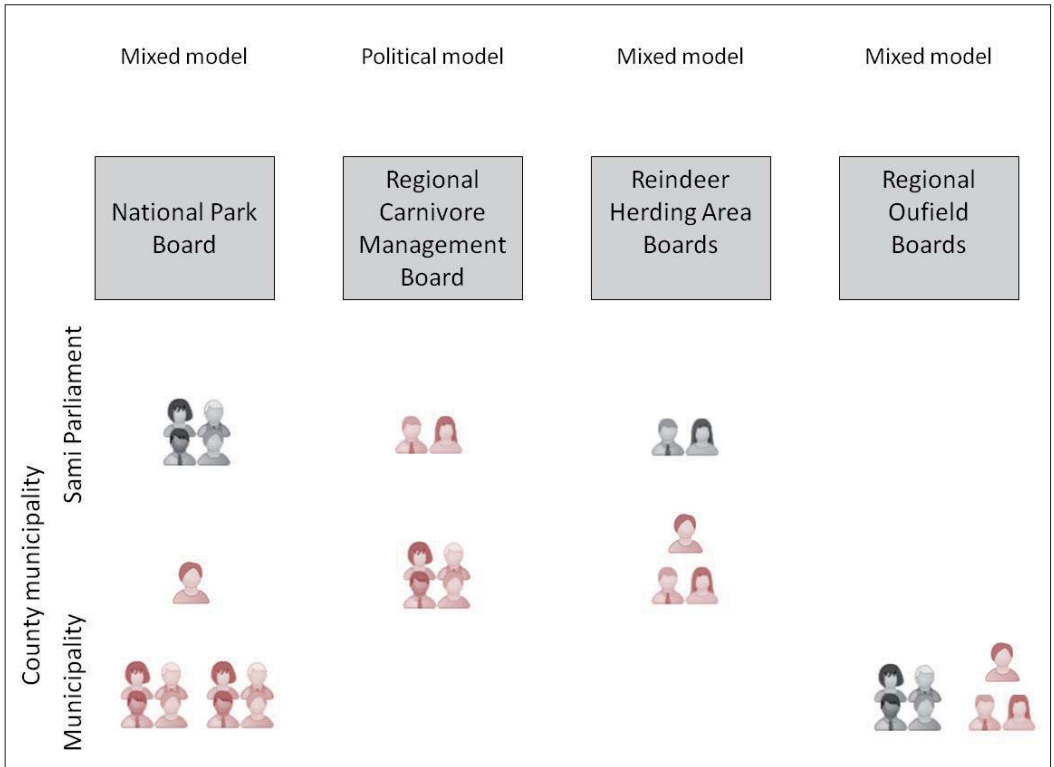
Mixed model

Political model

Mixed model

Mixed model

National Park Board

Regional Carnivore Management Board

Reindeer Herding Area Boards

Regional Oufield Boards

Sami Parliament

County municipality

Municipality